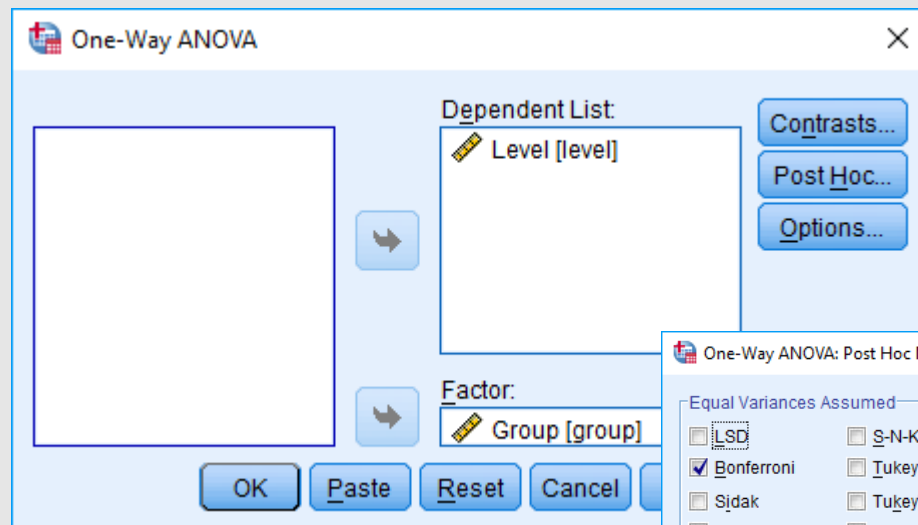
One-Way ANOVA

Dependent List:
Level [level]

Contrasts...
Post Hoc...
Options...

Factor:
Group [group]

OK
Paste
Reset
Cancel

One-Way ANOVA: Post Hoc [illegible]

Equal Variances Assumed
LSD
Bonferroni
Sidak
S-N-K
Tukey
Tukey